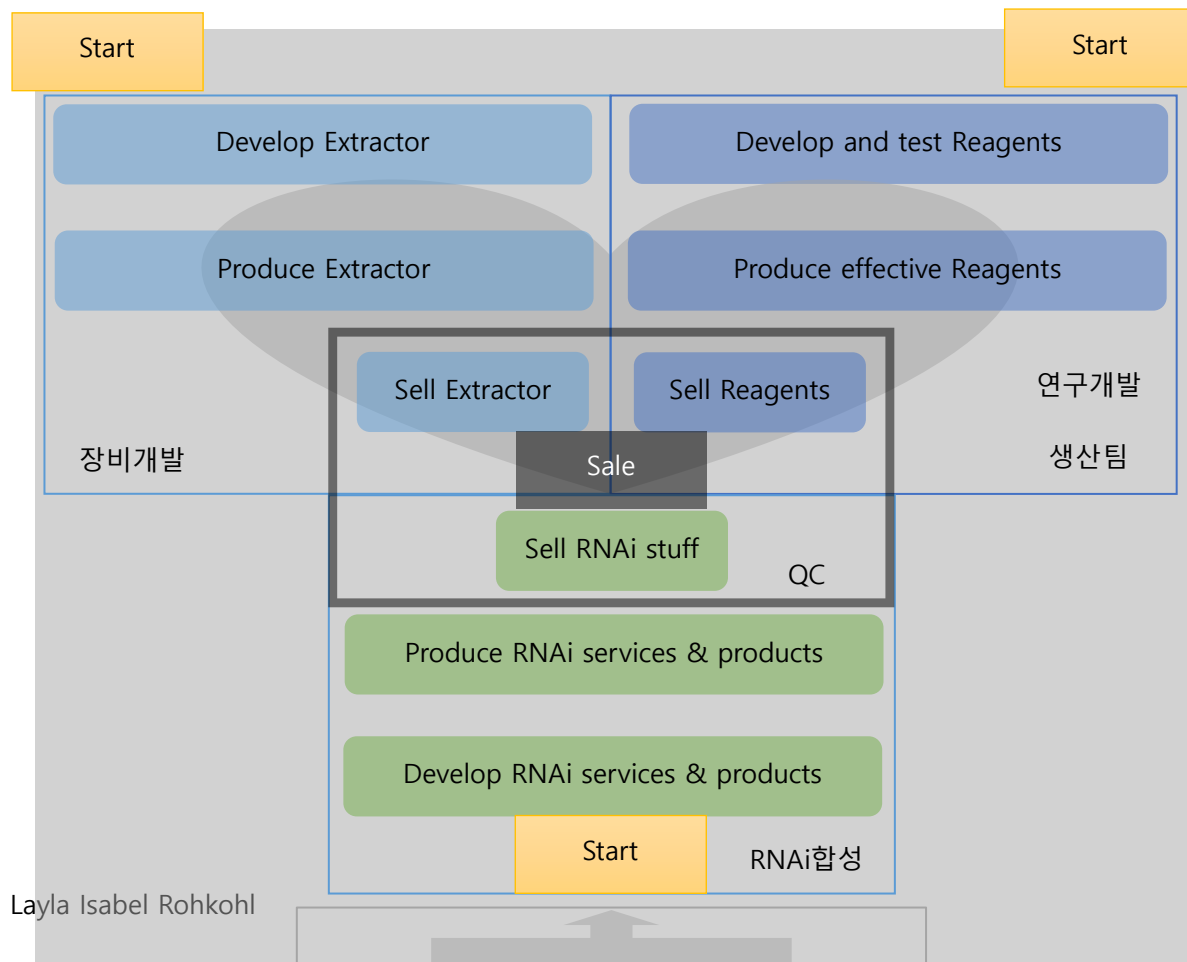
Start

Start

Develop Extractor

Develop and test Reagents

Produce Extractor

Produce effective Reagents

Sell Extractor

Sell Reagents

연구개발

생산팀

장비개발

Sale

Sell RNAi stuff

QC

Produce RNAi services & products

Develop RNAi services & products

Start

RNAi합성

Layla Isabel Rohkohl